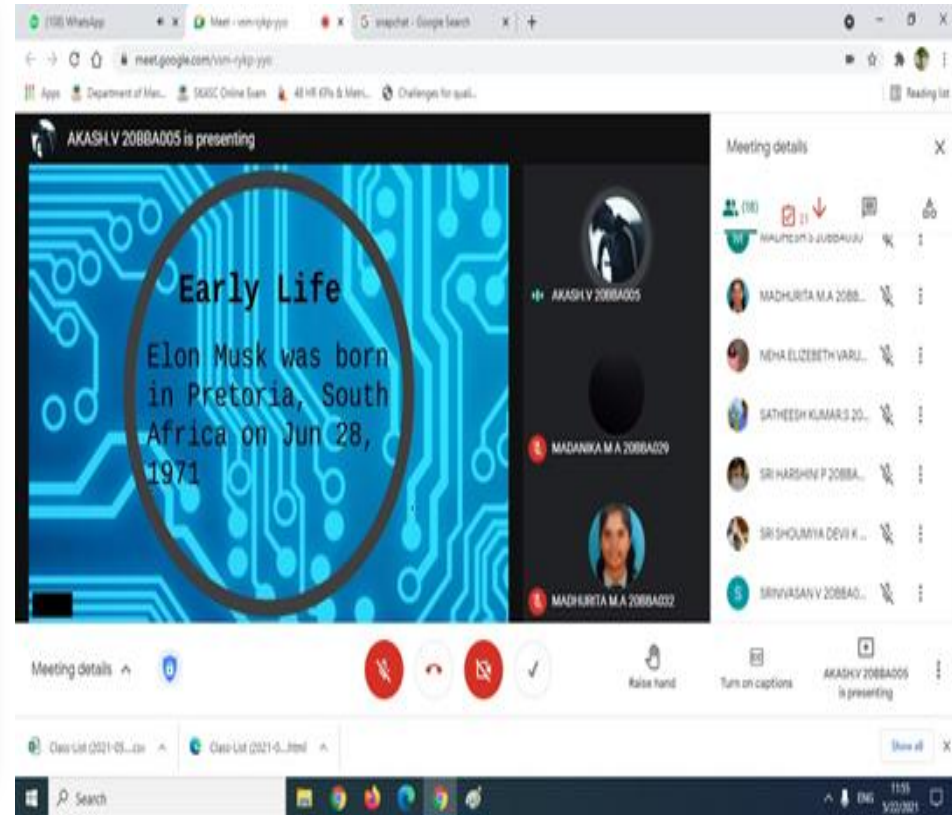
(100) WhatsApp
Meet - vom-rykp-yyo
snapchat - Google Search
meet.google.com/vom-rykp-yyo
Apps  Department of Man...  SKASC Online Exam  48 HR KPIs & Metri...  Challenges for quali...
Reading list

AKASH.V 20BBA005 is presenting

Early Life

Elon Musk was born in Pretoria, South Africa on Jun 28, 1971

AKASH.V 20BBA005
MADANIKA M A 20BBA029
MADHURITA M.A 20BBA032

Meeting details
(18)
MADHESH S 20BBA030
MADHURITA M.A 20BB...
NEHA ELIZEBETH VARU...
SATHEESH KUMAR.S 20...
SRI HARSHINI P 20BBA...
SRI SHOUMIYA DEVI K...
SRINIVASAN V 20BBA0...

Meeting details
Raise hand
Turn on captions
AKASH.V 20BBA005 is presenting

Class List (2021-05....csv
Class List (2021-0....html
Show all

Search
ENG 11:55 5/22/2021